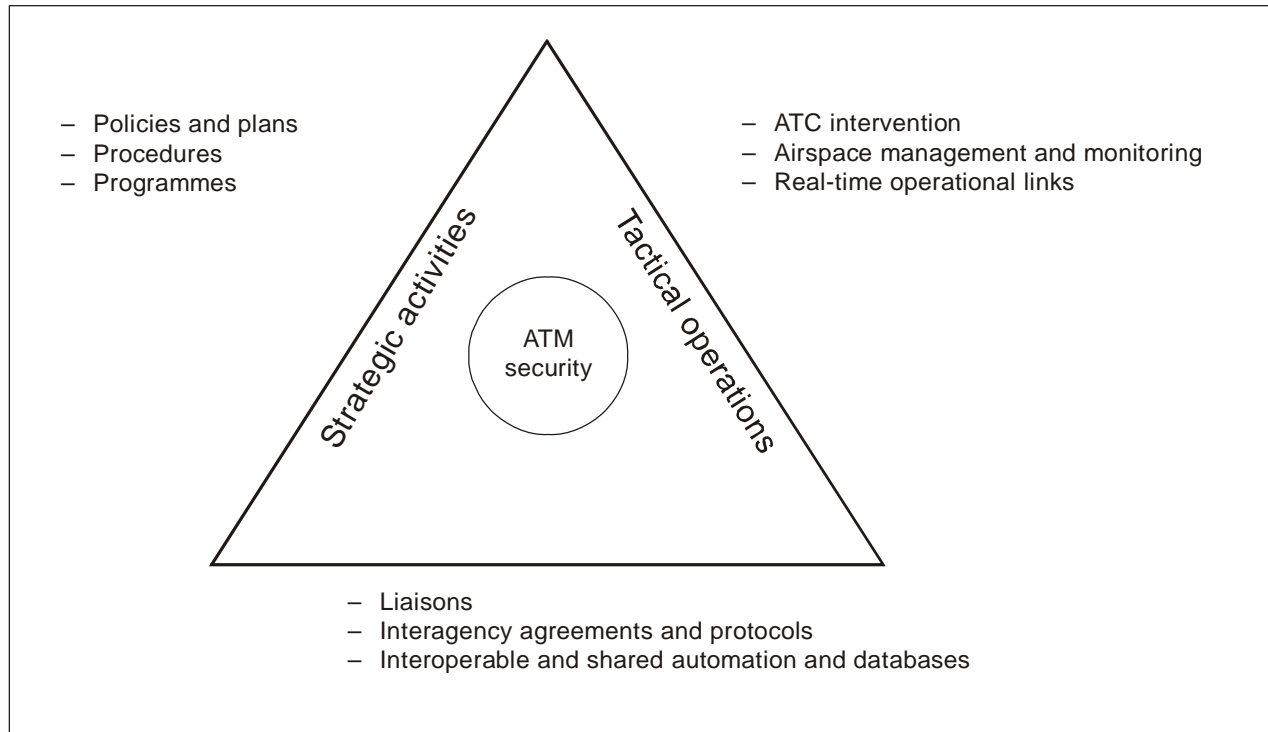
– Policies and plans
– Procedures
– Programmes

– ATC intervention
– Airspace management and monitoring
– Real-time operational links

Strategic activities

Tactical operations

ATM security

– Liaisons
– Interagency agreements and protocols
– Interoperable and shared automation and databases